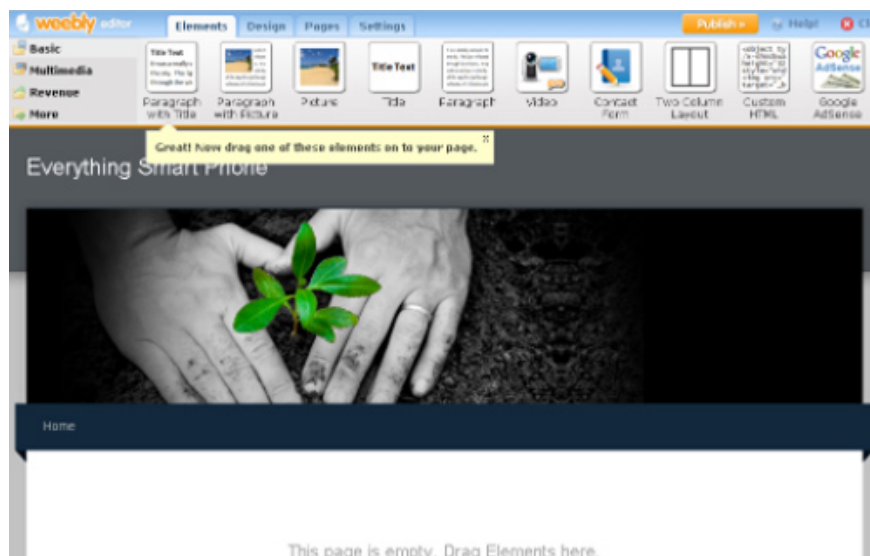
weebly editor

Elements Design Pages Settings

Publish » Help! Cl

Basic
Multimedia
Revenue
More

Title Text

Paragraph with Title

Paragraph with Picture

Picture

Title Text

Title

Paragraph

Video

Contact Form

Two Column Layout

Custom HTML

Google AdSense

Google AdSense

Great! Now drag one of these elements on to your page.

Everything Smart Phone

Home

This page is empty. Drag Elements here.